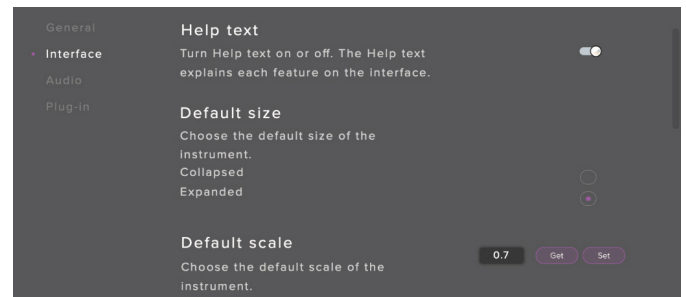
General
Interface
Audio
Plug-in

Help text
Turn Help text on or off. The Help text explains each feature on the interface.

Default size
Choose the default size of the instrument.
Collapsed
Expanded

Default scale
Choose the default scale of the instrument.

0.7 Get Set